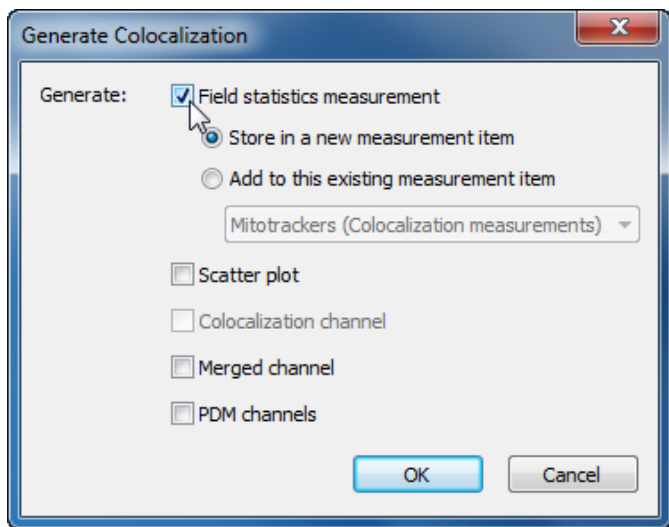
Generate Colocalization

Generate: Field statistics measurement

Store in a new measurement item

Add to this existing measurement item

Mitotrackers (Colocalization measurements)

Scatter plot

Colocalization channel

Merged channel

PDM channels

OK

Cancel